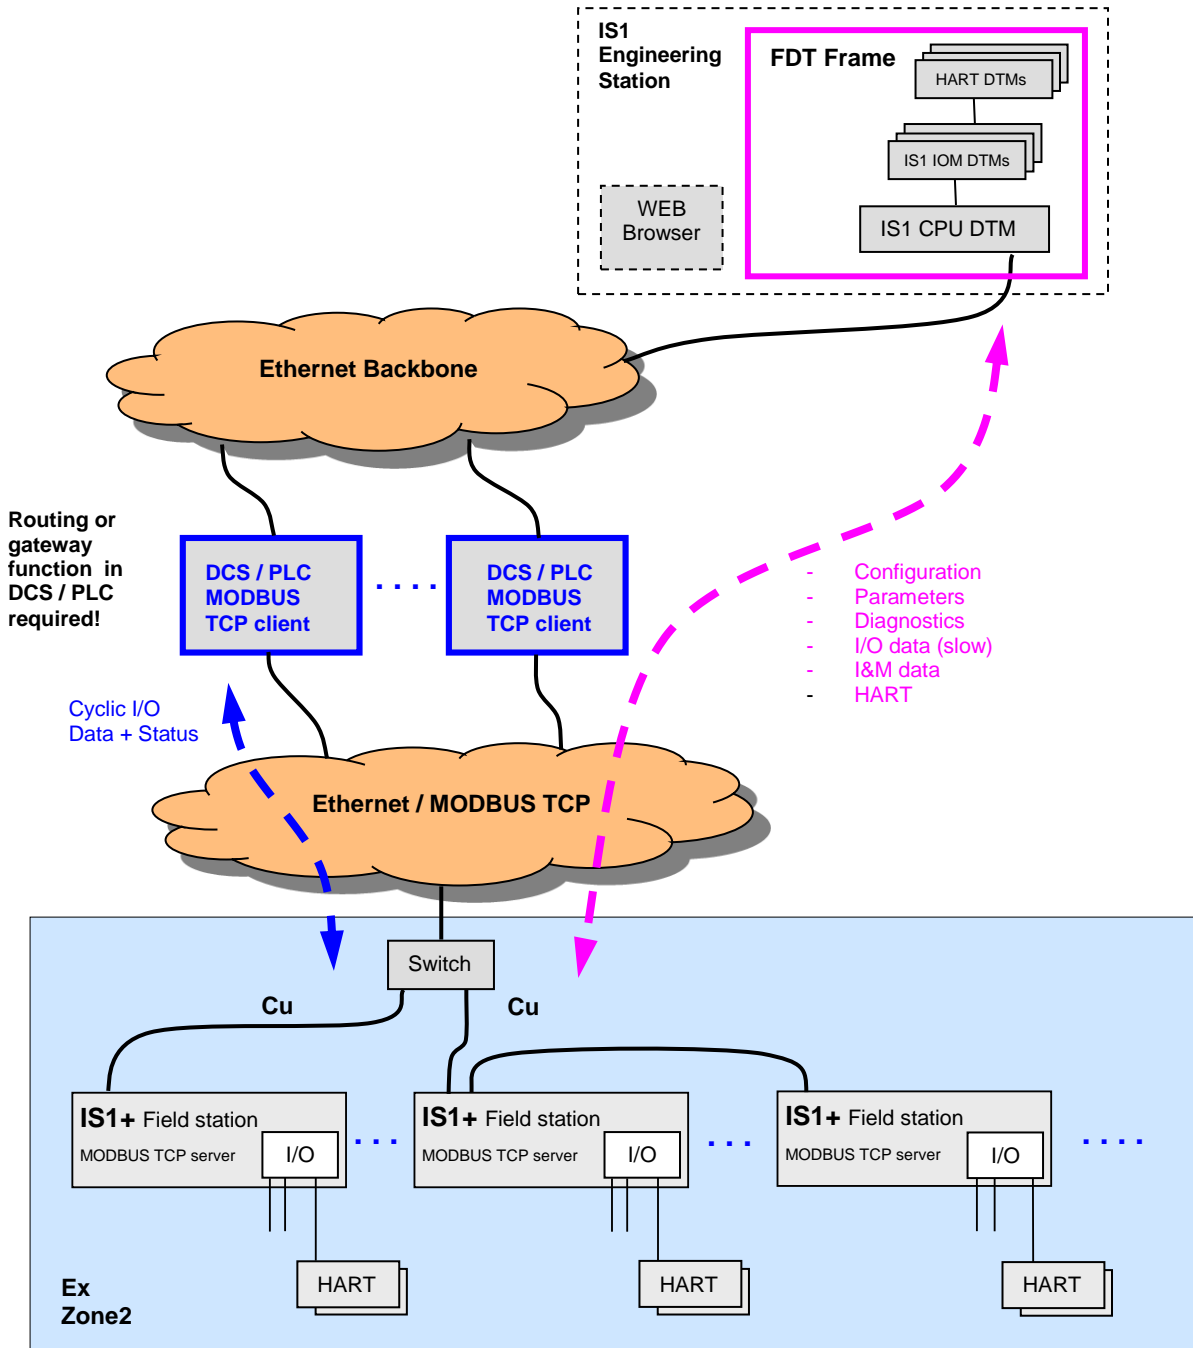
IS1 Engineering Station

FDT Frame

HART DTMs

IS1 IOM DTMs

IS1 CPU DTM

WEB Browser

Ethernet Backbone

Routing or gateway function in DCS / PLC required!

DCS / PLC MODBUS TCP client

. . . .

DCS / PLC MODBUS TCP client

- Configuration
- Parameters
- Diagnostics
- I/O data (slow)
- I&M data
- HART

Cyclic I/O Data + Status

Ethernet / MODBUS TCP

Switch

Cu

Cu

IS1+ Field station
MODBUS TCP server
I/O

. . .

IS1+ Field station
MODBUS TCP server
I/O

. . .

IS1+ Field station
MODBUS TCP server
I/O

. . . .

HART

HART

HART

Ex Zone2